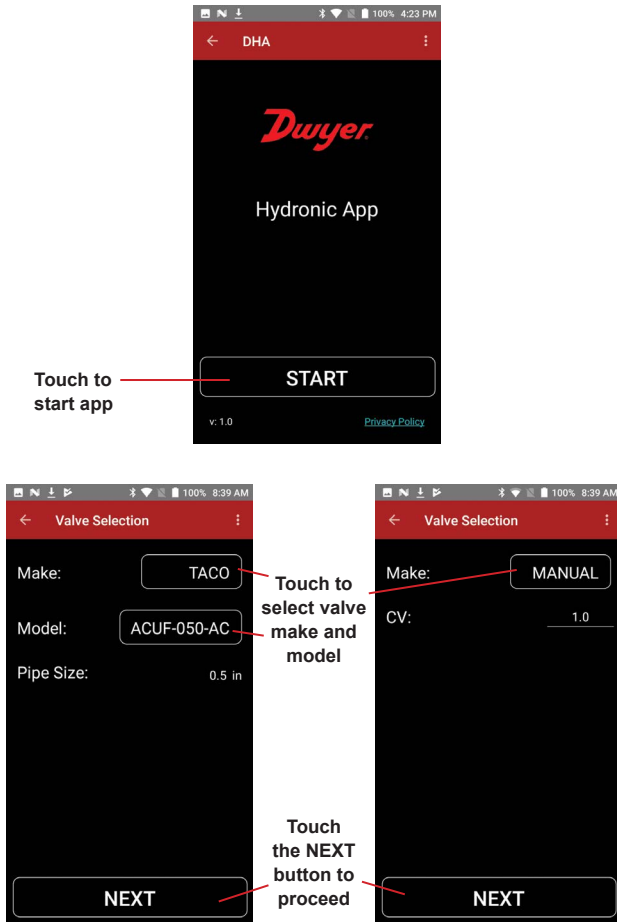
100% 4:23 PM

DHA

Dwyer

Hydronic App

Touch to start app

START

v: 1.0

Privacy Policy

100% 8:39 AM

Valve Selection

Make: TACO

Model: ACUF-050-AC

Pipe Size: 0.5 in

NEXT

Touch to select valve make and model

Touch the NEXT button to proceed

100% 8:39 AM

Valve Selection

Make: MANUAL

CV: 1.0

NEXT